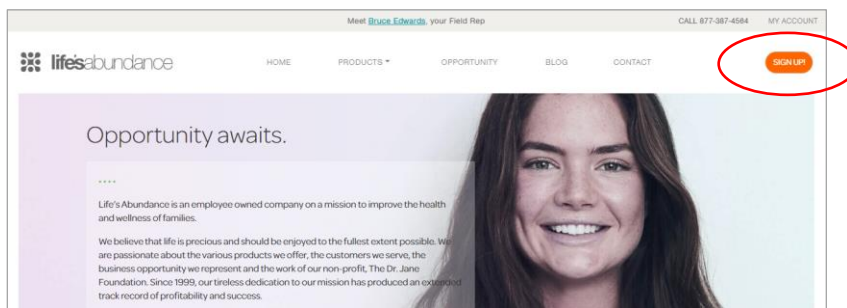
Meet Bruce Edwards, your Field Rep

CALL 877-387-4564 MY ACCOUNT

life'sabundance

HOME PRODUCTS OPPORTUNITY BLOG CONTACT

SIGN UP!

Opportunity awaits.

Life's Abundance is an employee owned company on a mission to improve the health and wellness of families.

We believe that life is precious and should be enjoyed to the fullest extent possible. We are passionate about the various products we offer, the customers we serve, the business opportunity we represent and the work of our non-profit, The Dr. Jane Foundation. Since 1999, our tireless dedication to our mission has produced an extended track record of profitability and success.